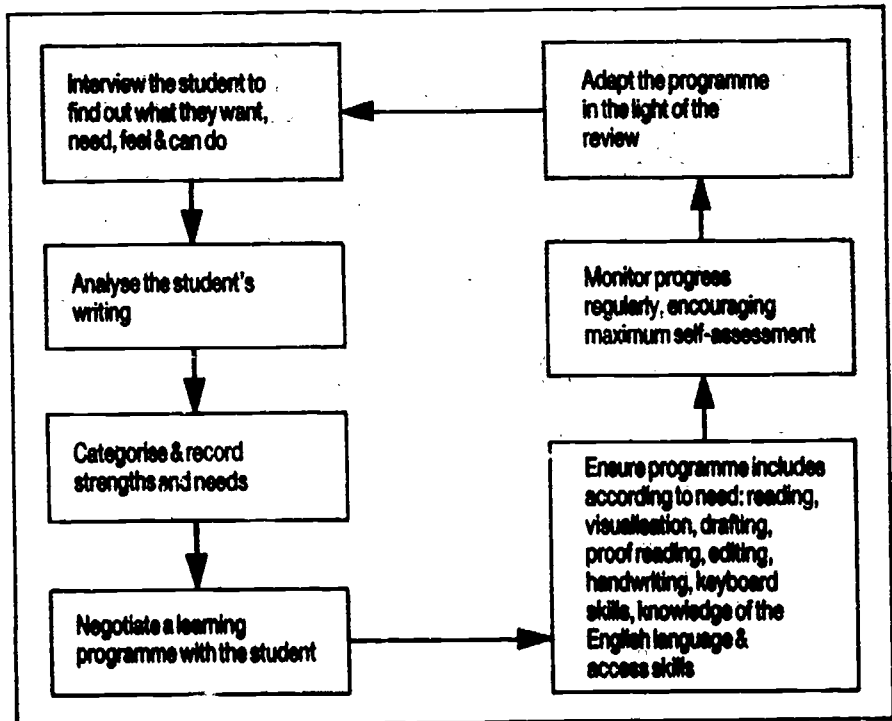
Interview the student to find out what they want, need, feel & can do

Analyse the student's writing

Categorise & record strengths and needs

Negotiate a learning programme with the student

Ensure programme includes according to need: reading, visualisation, drafting, proof reading, editing, handwriting, keyboard skills, knowledge of the English language & access skills

Monitor progress regularly, encouraging maximum self-assessment

Adapt the programme in the light of the review